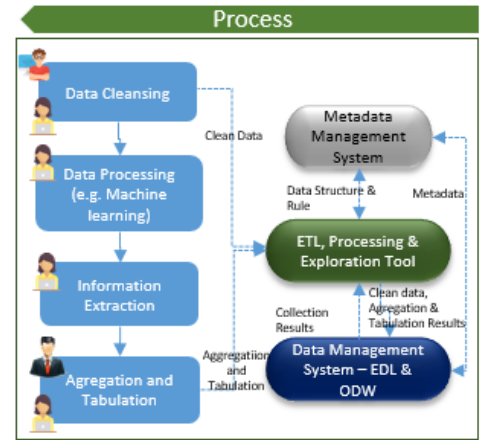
Process

Data Cleansing

Data Processing (e.g. Machine learning)

Information Extraction

Agregation and Tabulation

Clean Data

Metadata Management System

Data Structure & Rule

Metadata

ETL, Processing & Exploration Tool

Clean data, Agregation & Tabulation Results

Collection Results

Aggregatiion and Tabulation

Data Management System – EDL & ODW